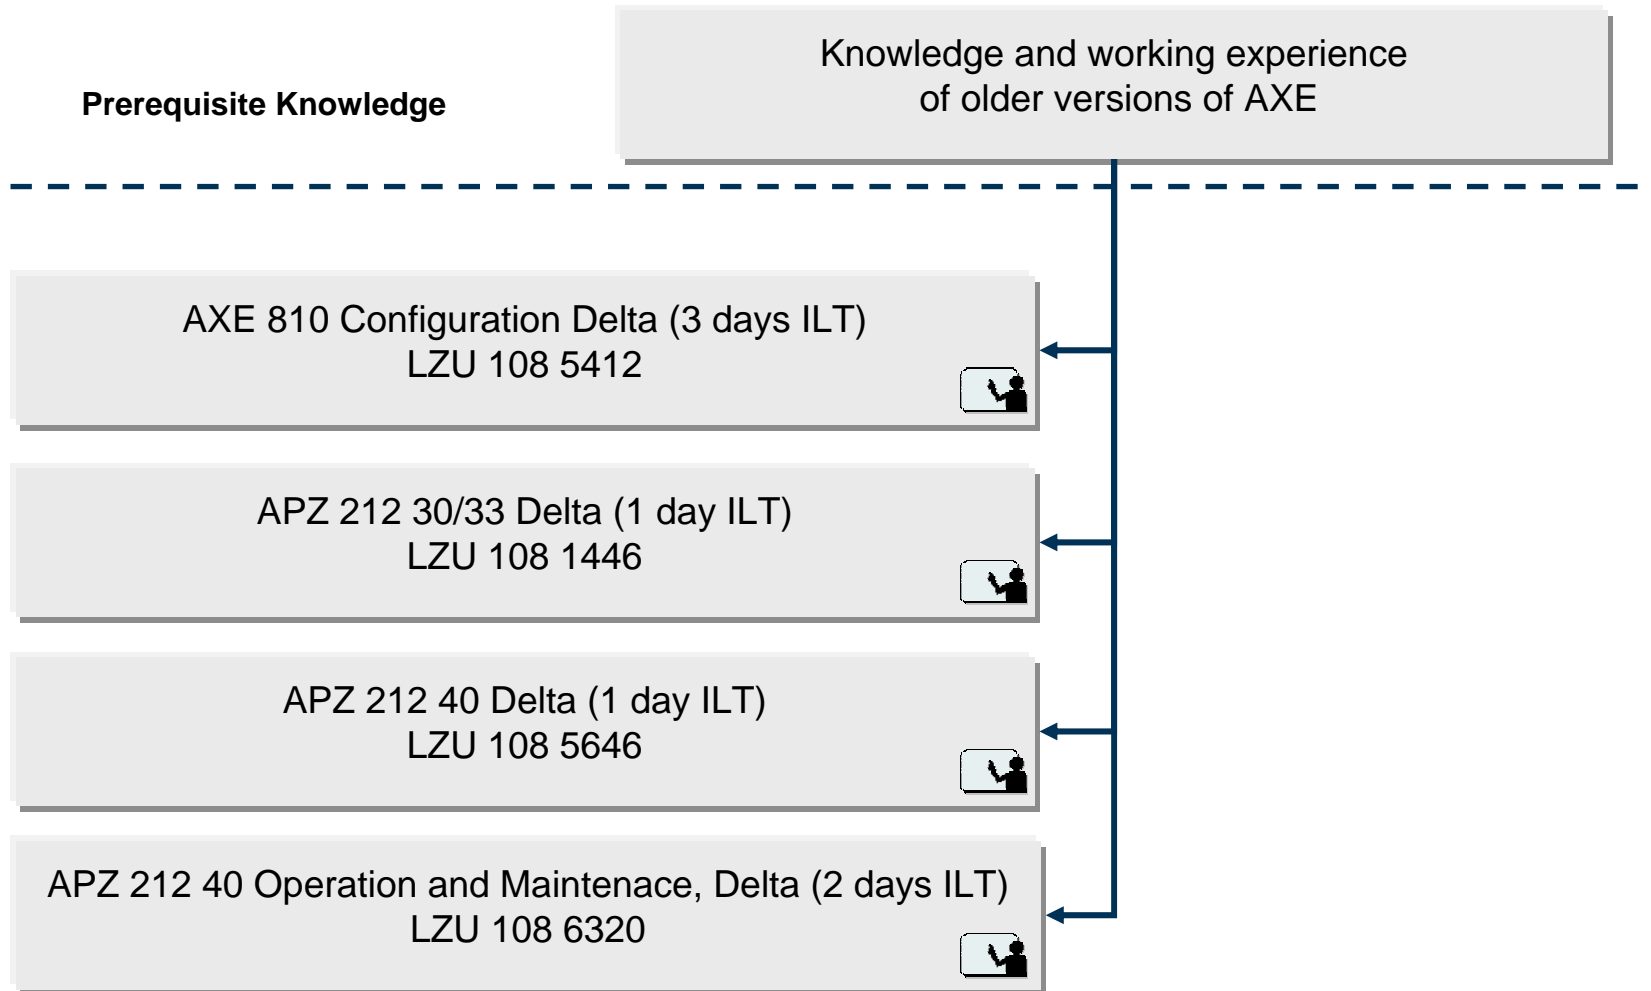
Prerequisite Knowledge

Knowledge and working experience of older versions of AXE

AXE 810 Configuration Delta (3 days ILT)
LZU 108 5412

APZ 212 30/33 Delta (1 day ILT)
LZU 108 1446

APZ 212 40 Delta (1 day ILT)
LZU 108 5646

APZ 212 40 Operation and Maintenace, Delta (2 days ILT)
LZU 108 6320